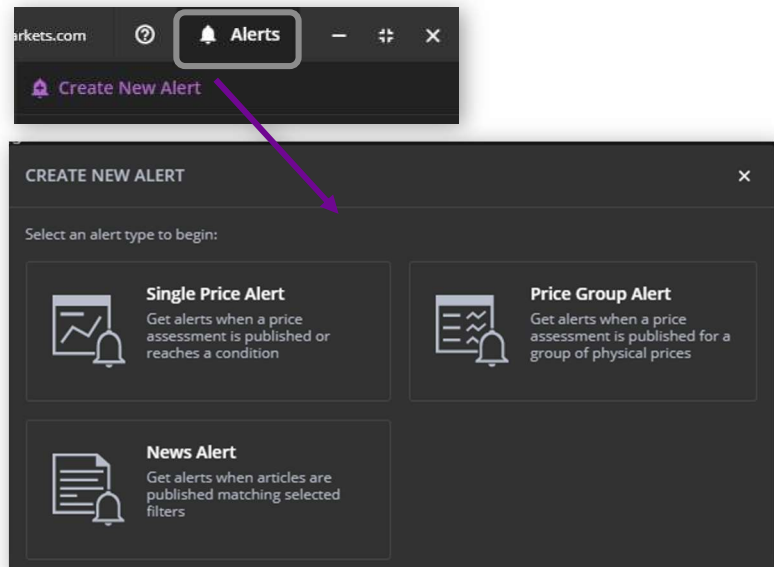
arkets.com ? Alerts

Create New Alert

CREATE NEW ALERT ×

Select an alert type to begin:

Single Price Alert
Get alerts when a price assessment is published or reaches a condition

Price Group Alert
Get alerts when a price assessment is published for a group of physical prices

News Alert
Get alerts when articles are published matching selected filters